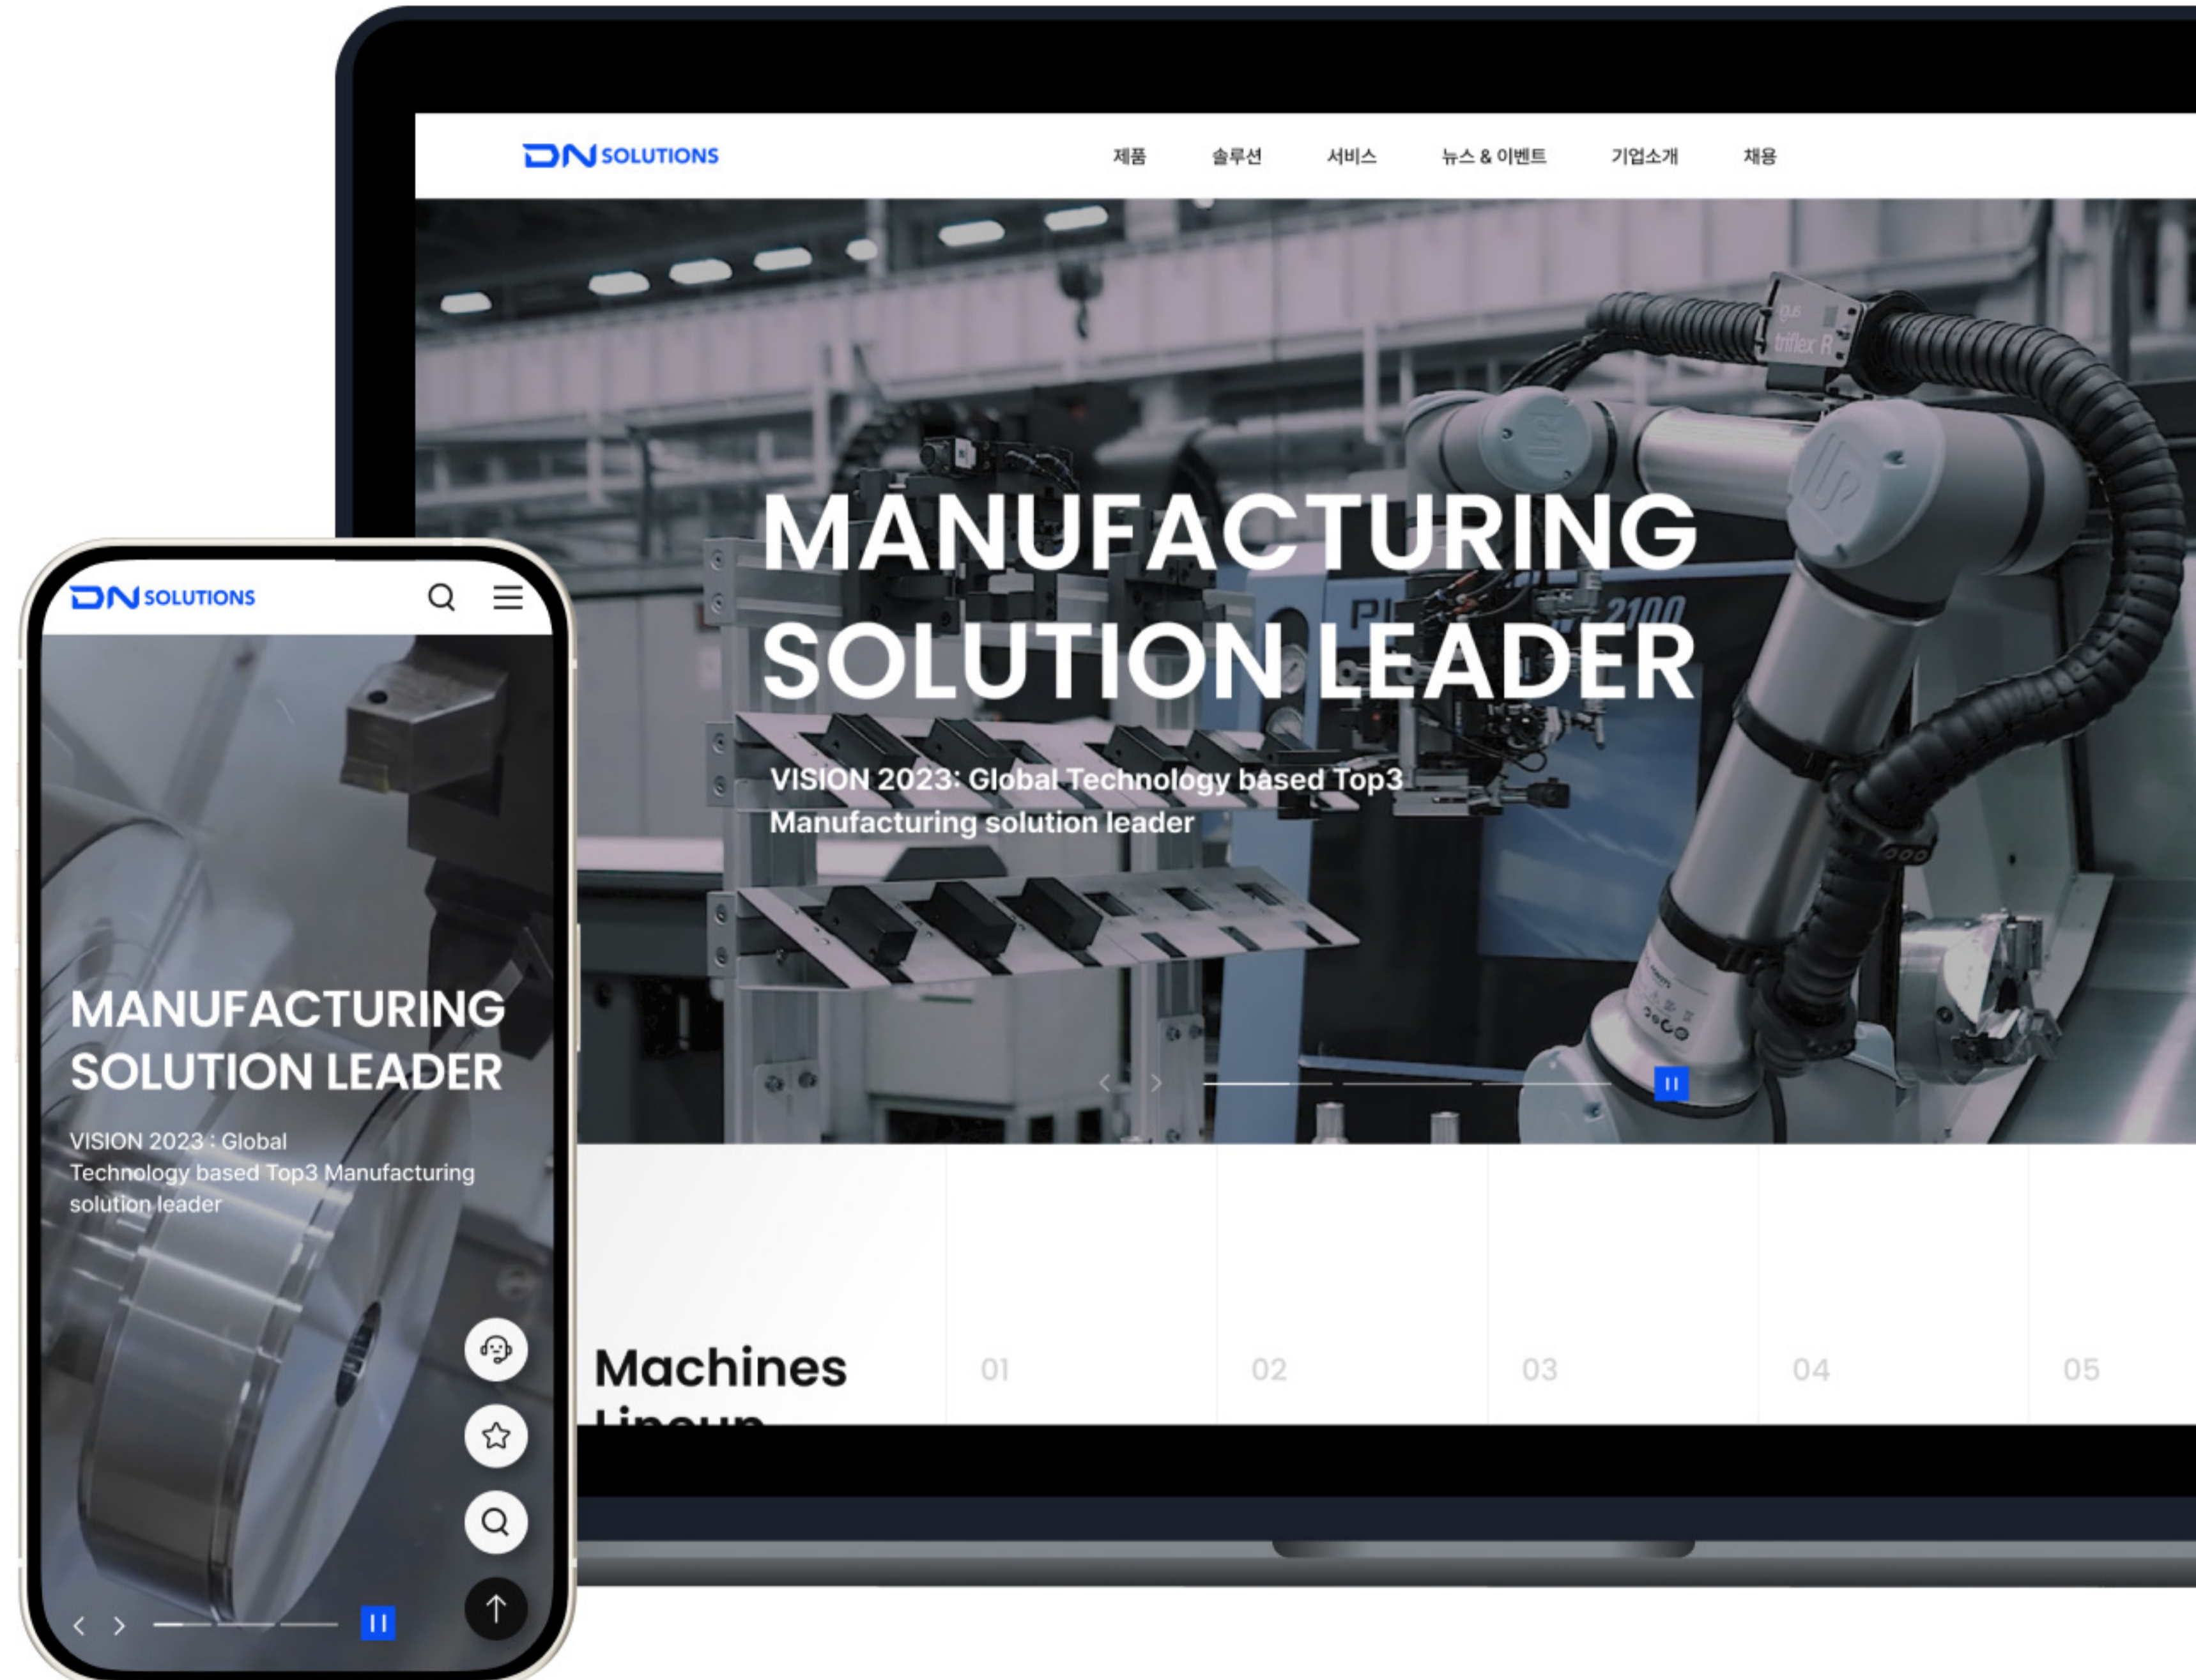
DN SOLUTIONS

제품 솔루션 서비스 뉴스 & 이벤트 기업소개 채용

MANUFACTURING SOLUTION LEADER

VISION 2023: Global Technology based Top3 Manufacturing solution leader

Machines Lineup

01 02 03 04 05

DN SOLUTIONS

MANUFACTURING SOLUTION LEADER

VISION 2023 : Global Technology based Top3 Manufacturing solution leader